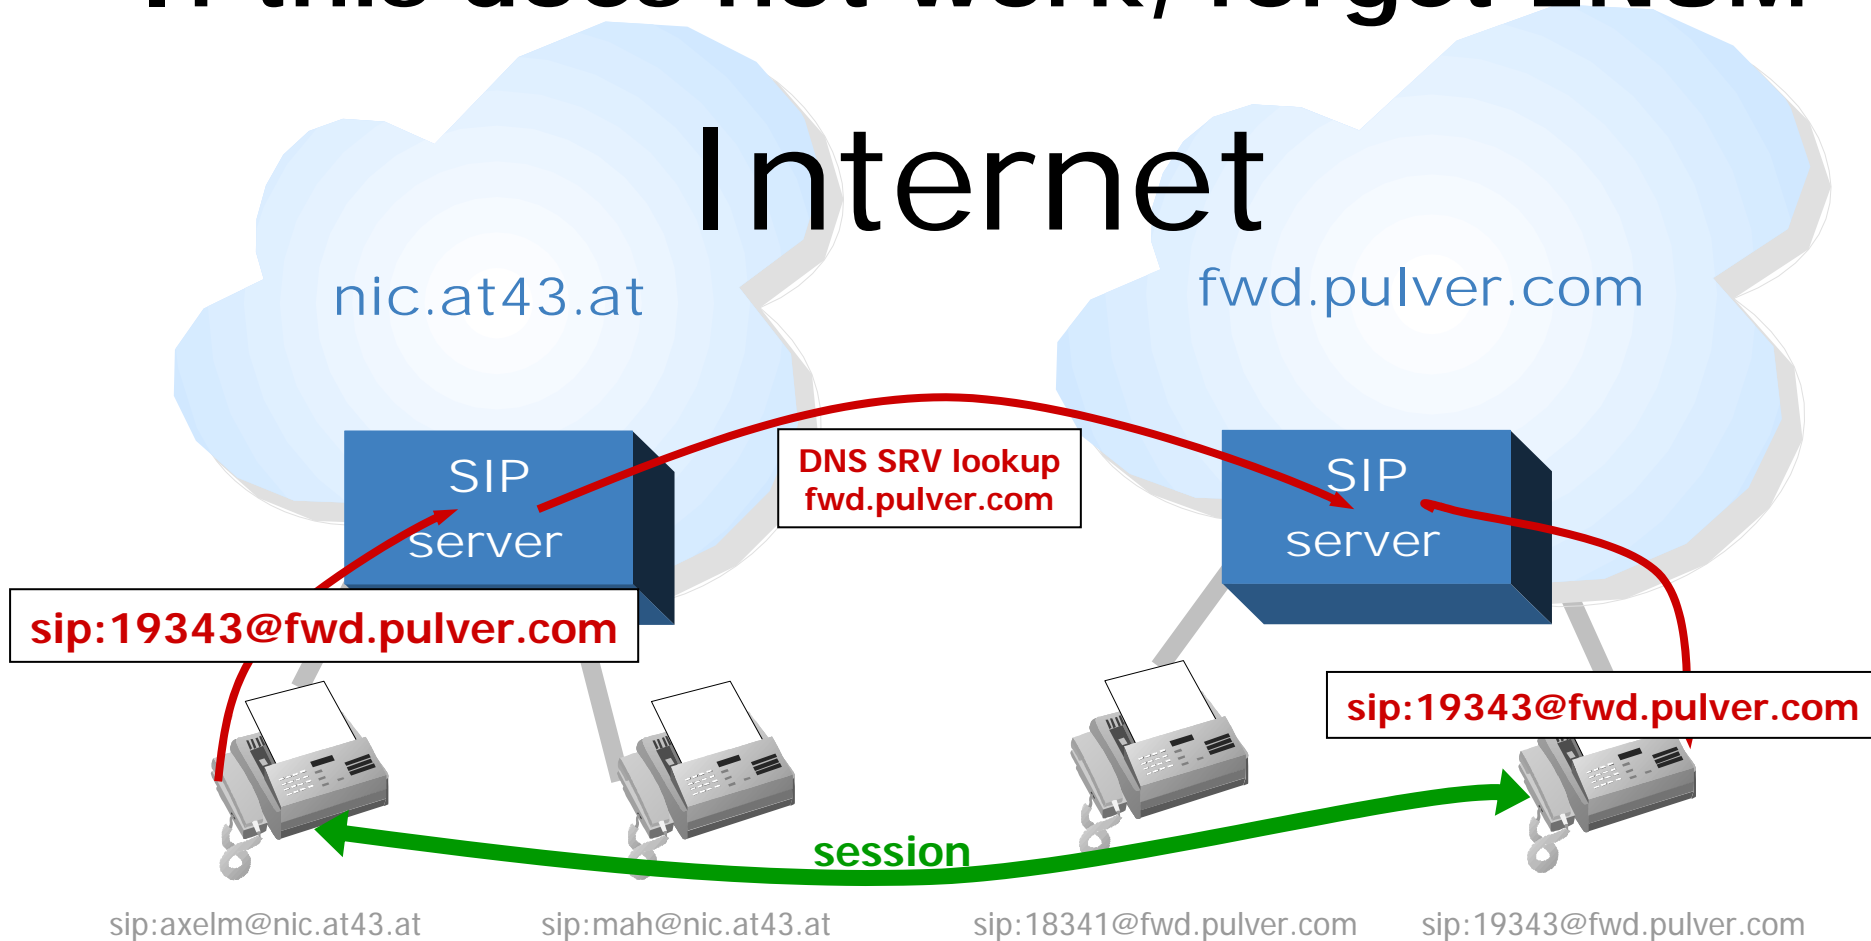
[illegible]

Internet

nic.at43.at

fwd.pulver.com

SIP server

DNS SRV lookup fwd.pulver.com

SIP server

sip:19343@fwd.pulver.com

sip:19343@fwd.pulver.com

session

sip:axelm@nic.at43.at

sip:mah@nic.at43.at

sip:18341@fwd.pulver.com

sip:19343@fwd.pulver.com